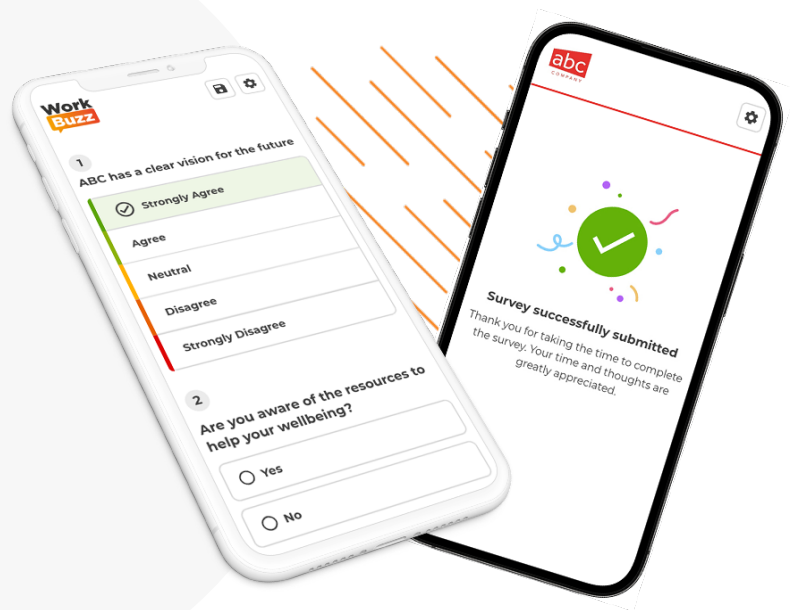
Work Buzz

1
ABC has a clear vision for the future

Strongly Agree
Agree
Neutral
Disagree
Strongly Disagree

2
Are you aware of the resources to help your wellbeing?

Yes
No

abc
COMPANY

Survey successfully submitted
Thank you for taking the time to complete the survey. Your time and thoughts are greatly appreciated.